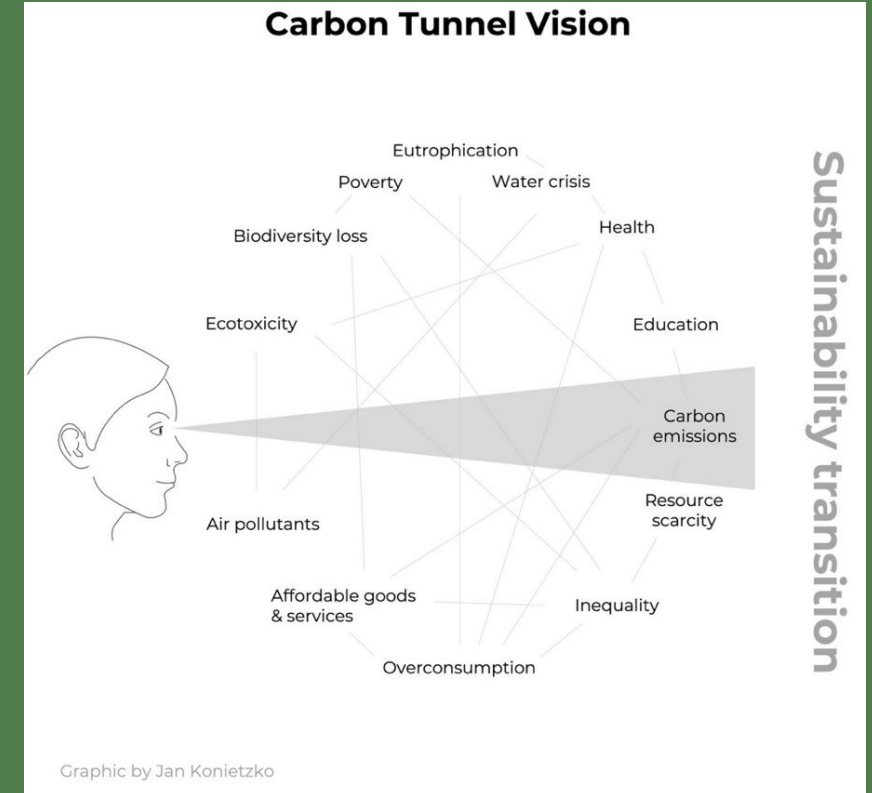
Carbon Tunnel Vision

Eutrophication

Poverty

Water crisis

Health

Biodiversity loss

Ecotoxicity

Education

Carbon emissions

Resource scarcity

Air pollutants

Affordable goods & services

Inequality

Overconsumption

Sustainability transition

Graphic by Jan Konietzko